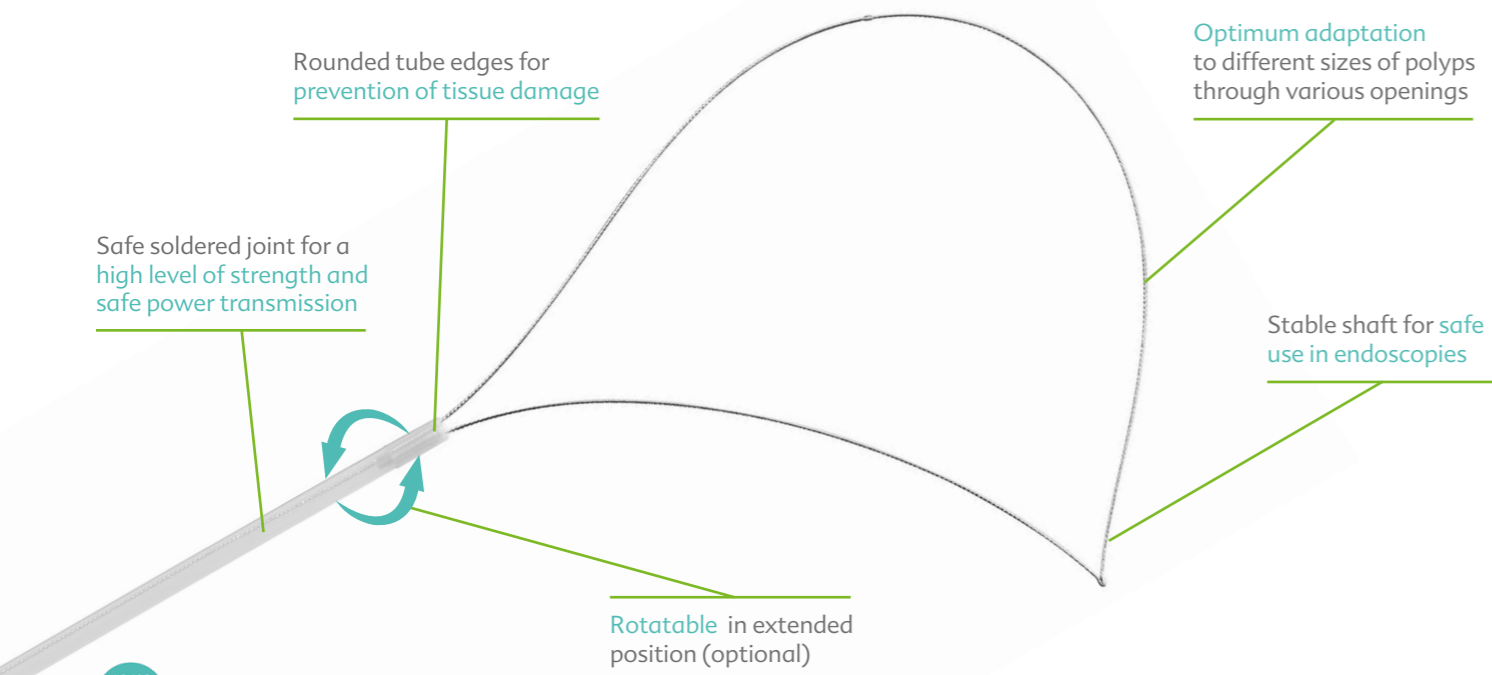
Rounded tube edges for prevention of tissue damage

Optimum adaptation to different sizes of polyps through various openings

Safe soldered joint for a high level of strength and safe power transmission

Stable shaft for safe use in endoscopies

Rotatable in extended position (optional)